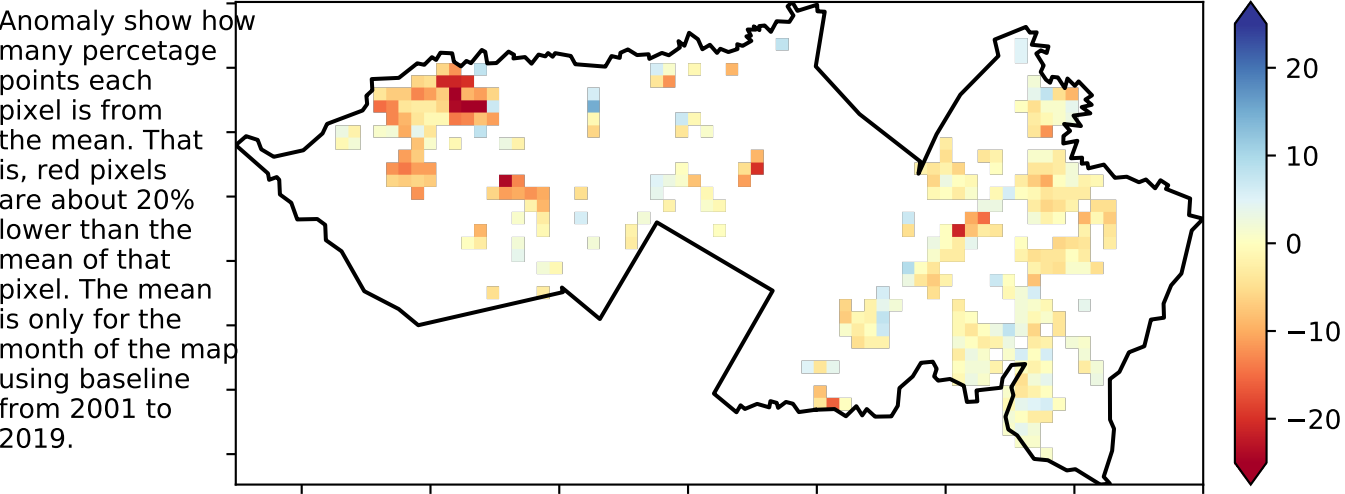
Anomaly show how many percetage points each pixel is from the mean. That is, red pixels are about 20% lower than the mean of that pixel. The mean is only for the month of the map using baseline from 2001 to 2019.

20
10
0
−10
−20